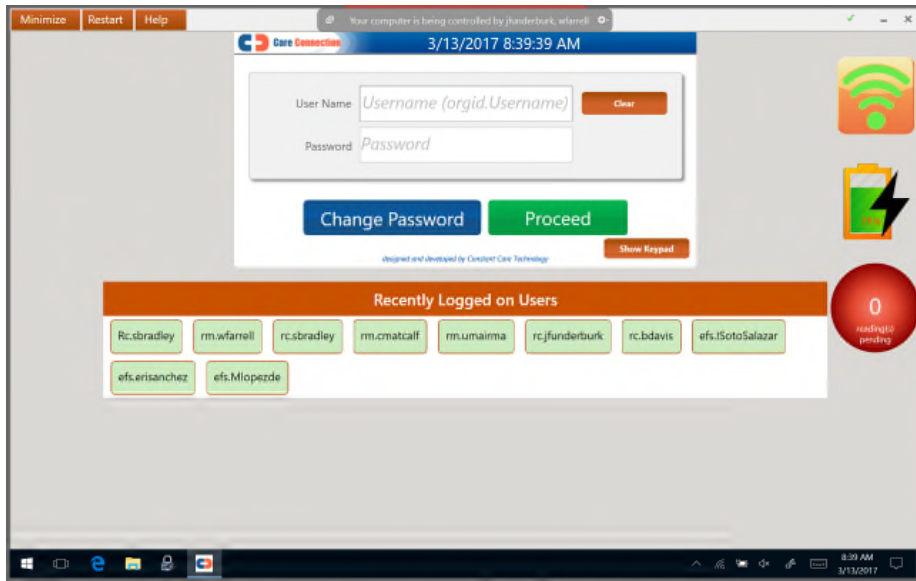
Minimize Restart Help

Your computer is being controlled by jfunderburk, wfarrell

Care Connection 3/13/2017 8:39:39 AM

User Name Username (orgid.Username) Clear

Password Password

Change Password Proceed

Show Keypad

designed and developed by Constant Care Technology

Recently Logged on Users

Rc.sbradley rm.wfarrell rc.sbradley rm.cmatcalf rm.umairma rc.jfunderburk rc.bdavis efs.tSotoSalazar efs.erisanchez efs.Mlopezde

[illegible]

0 reading(s) pending

8:39 AM 3/13/2017